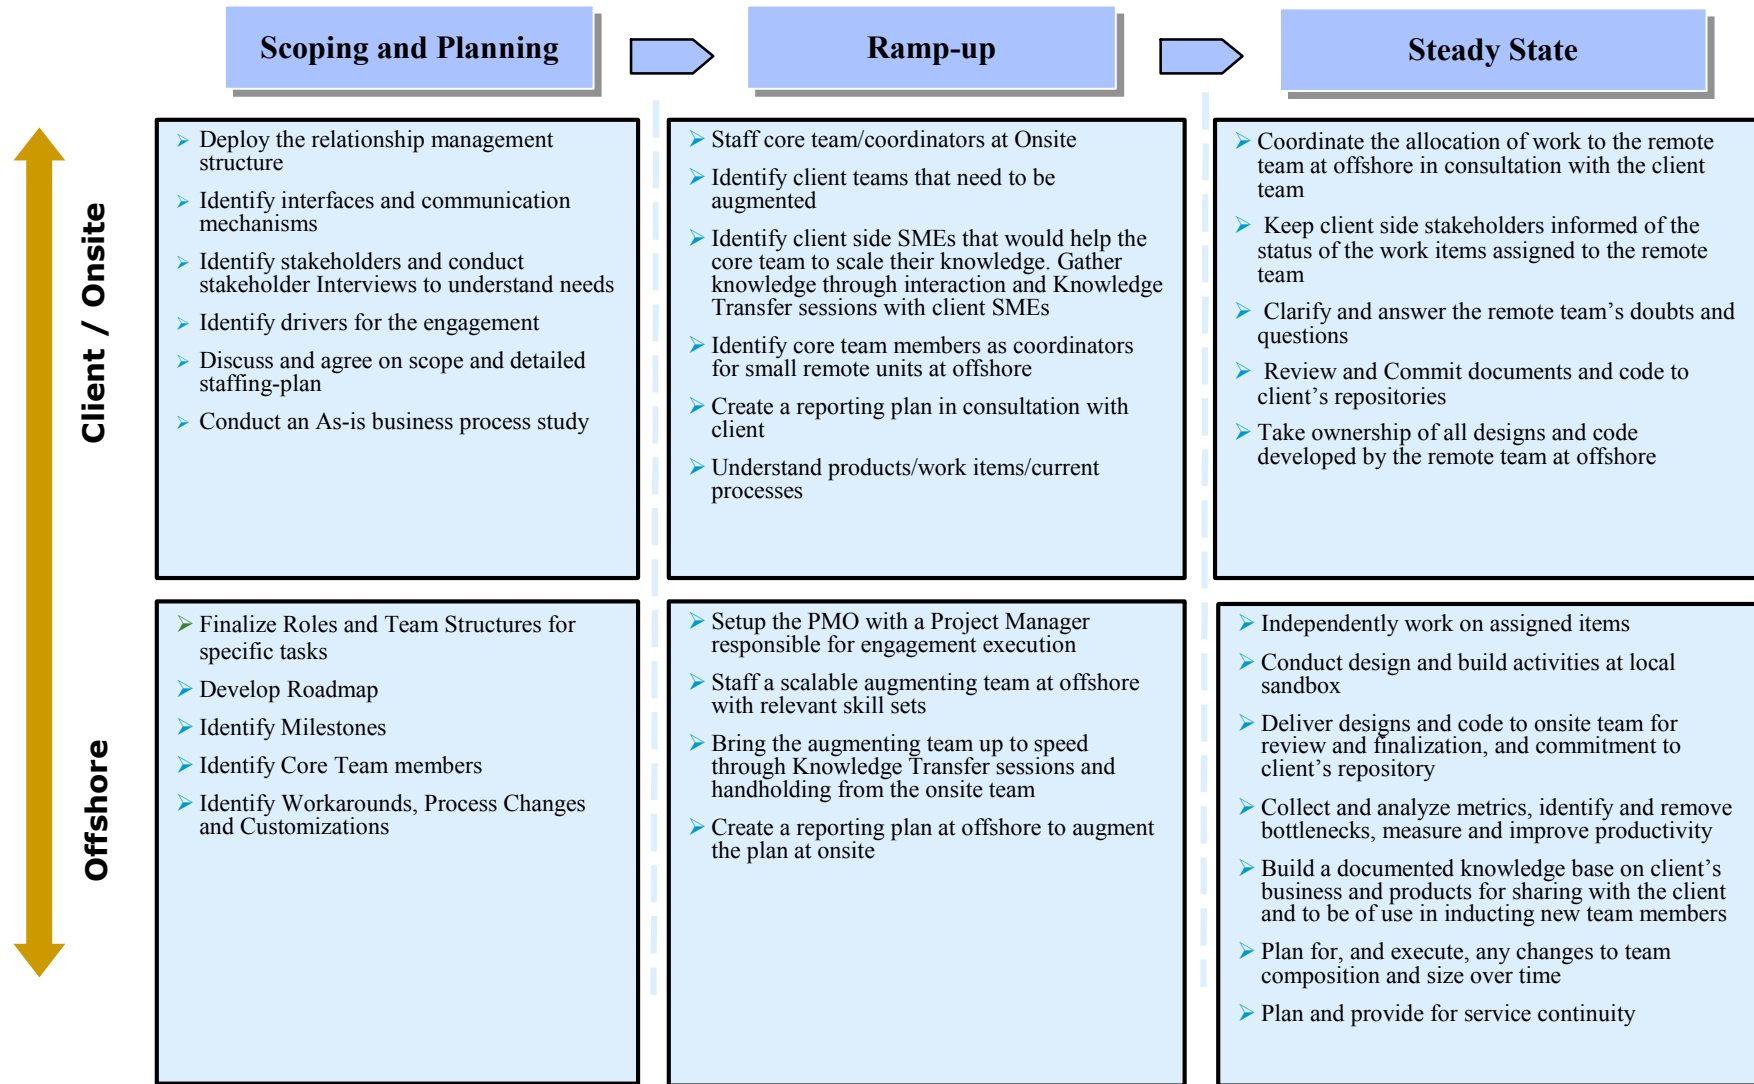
Scoping and Planning

Ramp-up

Steady State

Client / Onsite

Offshore

- Deploy the relationship management structure
- Identify interfaces and communication mechanisms
- Identify stakeholders and conduct stakeholder Interviews to understand needs
- Identify drivers for the engagement
- Discuss and agree on scope and detailed staffing-plan
- Conduct an As-is business process study

- Staff core team/coordinators at Onsite
- Identify client teams that need to be augmented
- Identify client side SMEs that would help the core team to scale their knowledge. Gather knowledge through interaction and Knowledge Transfer sessions with client SMEs
- Identify core team members as coordinators for small remote units at offshore
- Create a reporting plan in consultation with client
- Understand products/work items/current processes

- Coordinate the allocation of work to the remote team at offshore in consultation with the client team
- Keep client side stakeholders informed of the status of the work items assigned to the remote team
- Clarify and answer the remote team's doubts and questions
- Review and Commit documents and code to client's repositories
- Take ownership of all designs and code developed by the remote team at offshore

- Finalize Roles and Team Structures for specific tasks
- Develop Roadmap
- Identify Milestones
- Identify Core Team members
- Identify Workarounds, Process Changes and Customizations

- Setup the PMO with a Project Manager responsible for engagement execution
- Staff a scalable augmenting team at offshore with relevant skill sets
- Bring the augmenting team up to speed through Knowledge Transfer sessions and handholding from the onsite team
- Create a reporting plan at offshore to augment the plan at onsite

- Independently work on assigned items
- Conduct design and build activities at local sandbox
- Deliver designs and code to onsite team for review and finalization, and commitment to client's repository
- Collect and analyze metrics, identify and remove bottlenecks, measure and improve productivity
- Build a documented knowledge base on client's business and products for sharing with the client and to be of use in inducting new team members
- Plan for, and execute, any changes to team composition and size over time
- Plan and provide for service continuity